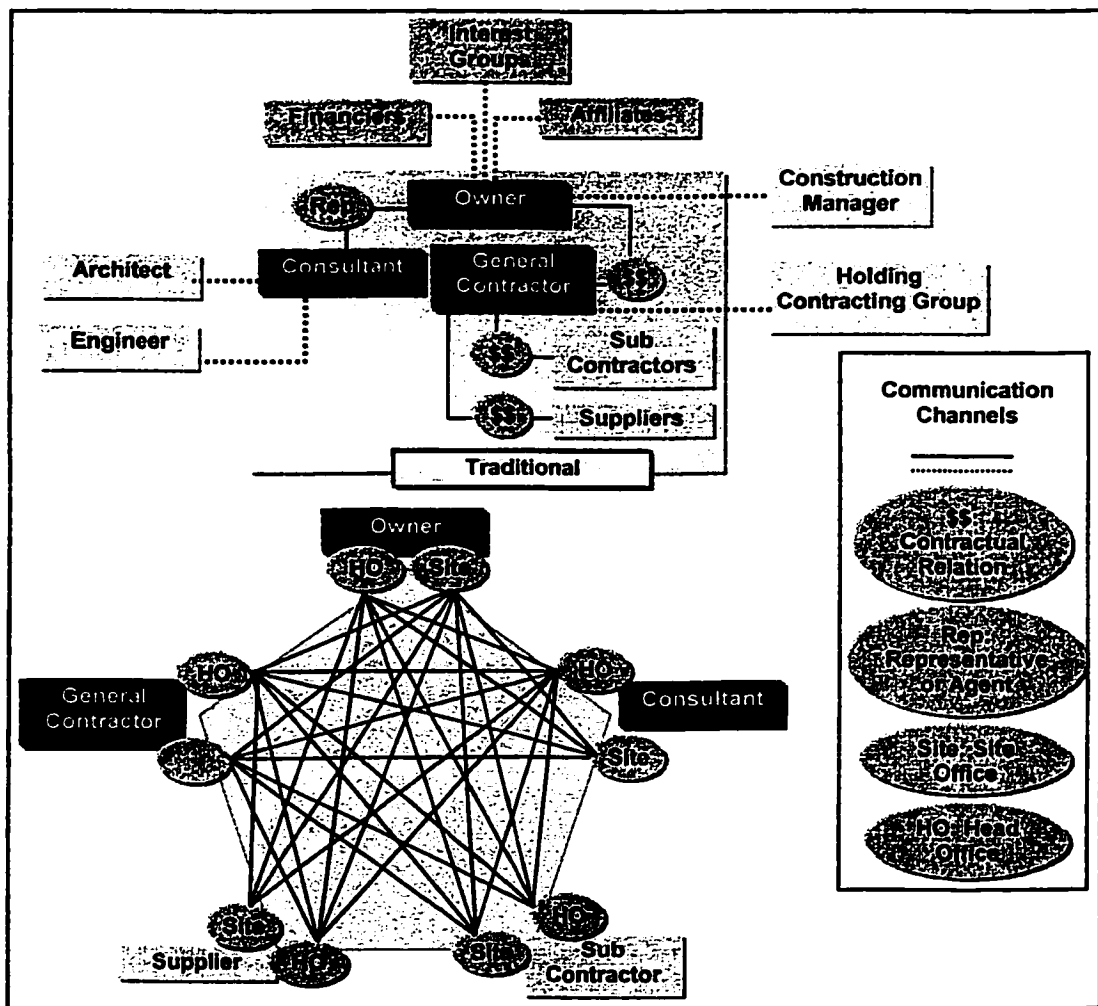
Interest Groups

Financiers

Affiliates

Owner

Rep

Construction Manager

Architect

Consultant

General Contractor

$$$

Holding Contracting Group

Engineer

$$$

Sub Contractors

$$$

Suppliers

Traditional

Owner

HO

Site

HO

General Contractor

Site

HO

Consultant

Site

Site

Supplier

HO

Site

HO

Sub Contractor

Communication Channels

$$ Contractual Relation

Rep: Representative or Agent

Site: Site Office

HO: Head Office